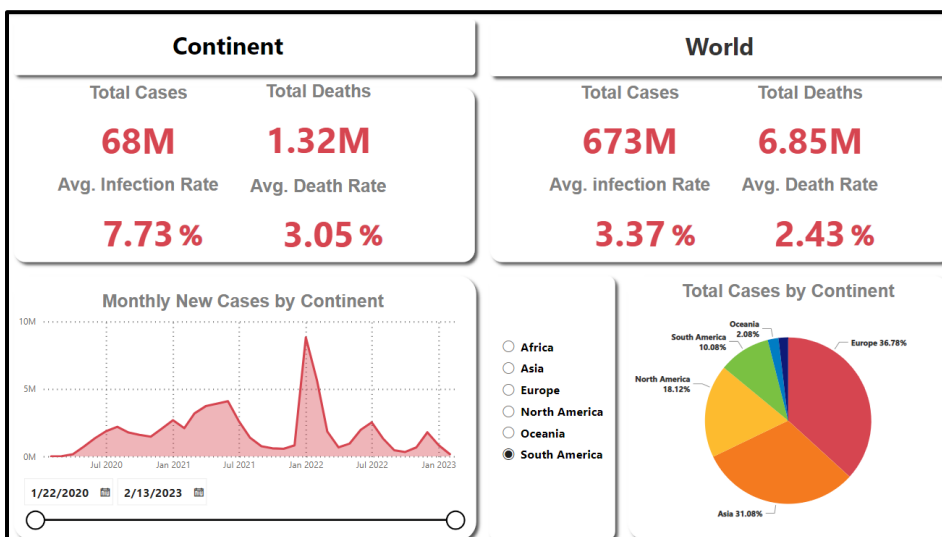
Continent

World

Total Cases

Total Deaths

68M

1.32M

Avg. Infection Rate

Avg. Death Rate

7.73 %

3.05 %

Total Cases

Total Deaths

673M

6.85M

Avg. infection Rate

Avg. Death Rate

3.37 %

2.43 %

Monthly New Cases by Continent

10M

5M

0M

Jul 2020

Jan 2021

Jul 2021

Jan 2022

Jul 2022

Jan 2023

1/22/2020

2/13/2023

Africa

Asia

Europe

North America

Oceania

South America

Total Cases by Continent

Oceania 2.08%

South America 10.08%

North America 18.12%

Europe 36.78%

Asia 31.08%